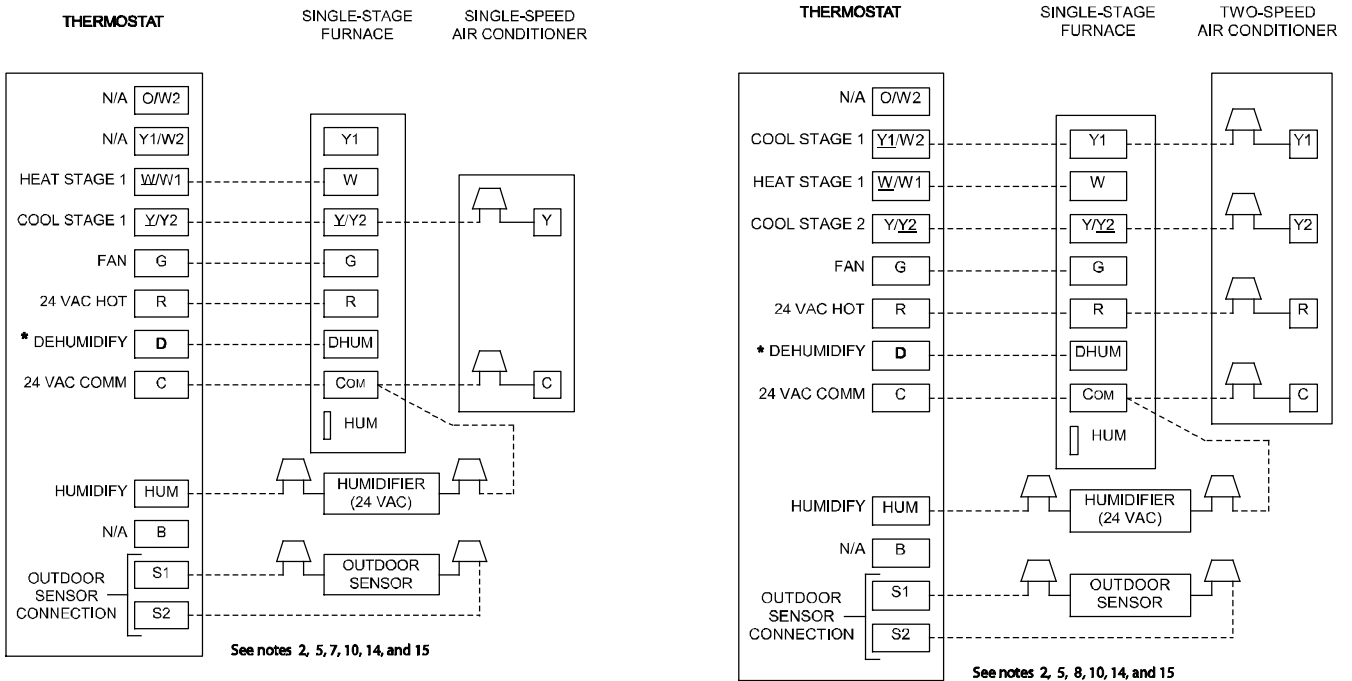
THERMOSTAT

SINGLE-STAGE FURNACE

SINGLE-SPEED AIR CONDITIONER

N/A O/W2
N/A Y1/W2
HEAT STAGE 1 W/W1
COOL STAGE 1 Y/Y2
FAN G
24 VAC HOT R
* DEHUMIDIFY D
24 VAC COMM C
HUMIDIFY HUM
N/A B
OUTDOOR SENSOR CONNECTION S1 S2

Y1
W
Y/Y2
G
R
DHUM
COM
HUM

Y
C

HUMIDIFIER (24 VAC)

OUTDOOR SENSOR

See notes 2, 5, 7, 10, 14, and 15

THERMOSTAT

SINGLE-STAGE FURNACE

TWO-SPEED AIR CONDITIONER

N/A O/W2
COOL STAGE 1 Y1/W2
HEAT STAGE 1 W/W1
COOL STAGE 2 Y/Y2
FAN G
24 VAC HOT R
* DEHUMIDIFY D
24 VAC COMM C
HUMIDIFY HUM
N/A B
OUTDOOR SENSOR CONNECTION S1 S2

Y1
W
Y/Y2
G
R
DHUM
COM
HUM

Y1
Y2
R
C

HUMIDIFIER (24 VAC)

OUTDOOR SENSOR

See notes 2, 5, 8, 10, 14, and 15